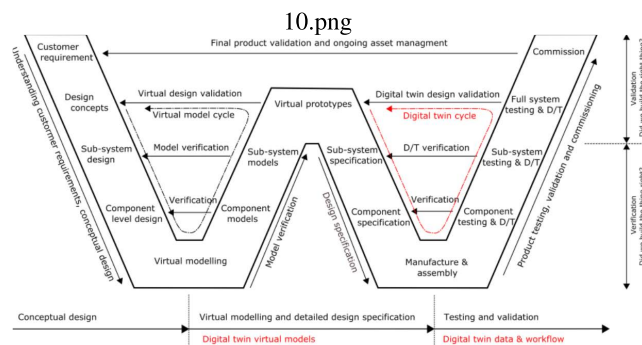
10.png

Customer requirement

Final product validation and ongoing asset managment

Commission

Understanding customer requirements, conceptual design

Design concepts

Virtual design validation

Virtual model cycle

Virtual prototypes

Digital twin design validation

Digital twin cycle

Full system testing & D/T

Sub-system design

Model verification

Sub-system models

Sub-system specification

D/T verification

Sub-system testing & D/T

Verification

Component level design

Component models

Model verification

Design specification

Component specification

Verification

Component testing & D/T

Virtual modelling

Manufacture & assembly

Product testing, validation and commissioning

Validation
Did we build the right thing?

Verification
Did we build the thing right?

Conceptual design

Virtual modelling and detailed design specification

Testing and validation

Digital twin virtual models

Digital twin data & workflow